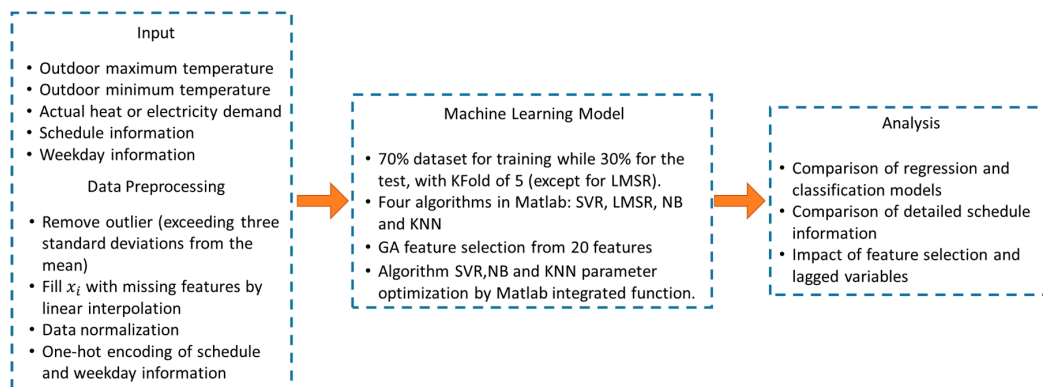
Input

• Outdoor maximum temperature
• Outdoor minimum temperature
• Actual heat or electricity demand
• Schedule information
• Weekday information

Data Preprocessing

• Remove outlier (exceeding three standard deviations from the mean)
• Fill $x_i$ with missing features by linear interpolation
• Data normalization
• One-hot encoding of schedule and weekday information

Machine Learning Model

• 70% dataset for training while 30% for the test, with KFold of 5 (except for LMSR).
• Four algorithms in Matlab: SVR, LMSR, NB and KNN
• GA feature selection from 20 features
• Algorithm SVR,NB and KNN parameter optimization by Matlab integrated function.

Analysis

• Comparison of regression and classification models
• Comparison of detailed schedule information
• Impact of feature selection and lagged variables